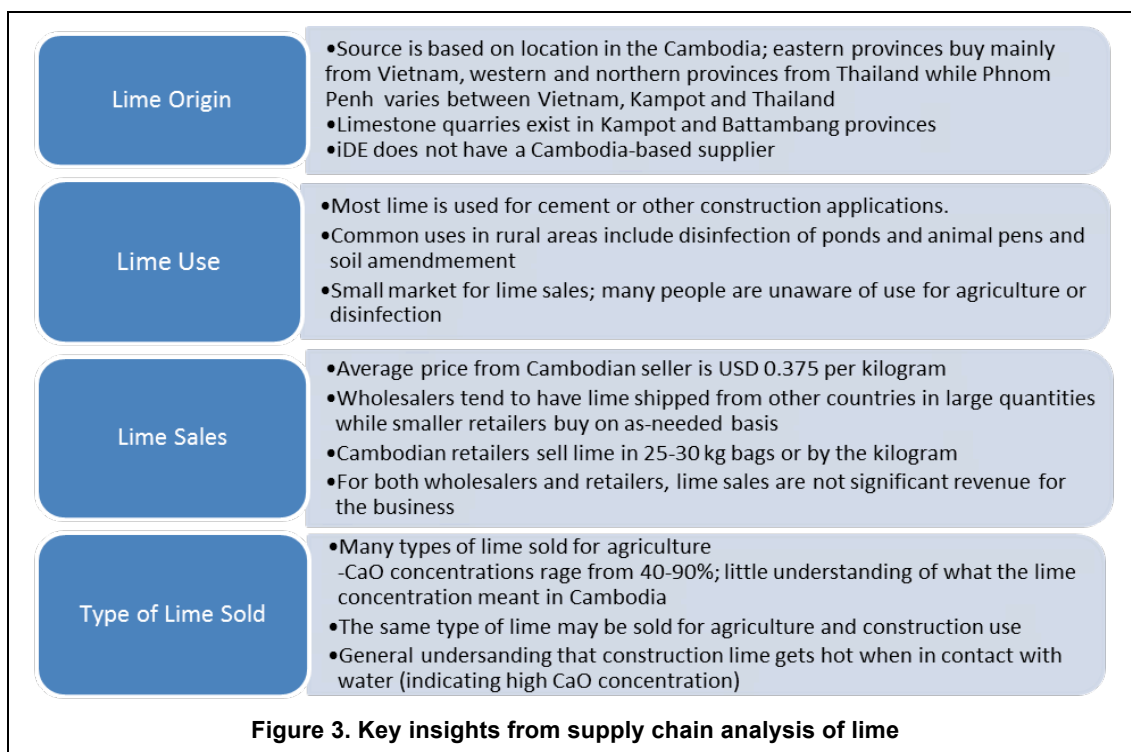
Lime Origin

•Source is based on location in the Cambodia; eastern provinces buy mainly from Vietnam, western and northern provinces from Thailand while Phnom Penh varies between Vietnam, Kampot and Thailand
•Limestone quarries exist in Kampot and Battambang provinces
•iDE does not have a Cambodia-based supplier

Lime Use

•Most lime is used for cement or other construction applications.
•Common uses in rural areas include disinfection of ponds and animal pens and soil amendmement
•Small market for lime sales; many people are unaware of use for agriculture or disinfection

Lime Sales

•Average price from Cambodian seller is USD 0.375 per kilogram
•Wholesalers tend to have lime shipped from other countries in large quantities while smaller retailers buy on as-needed basis
•Cambodian retailers sell lime in 25-30 kg bags or by the kilogram
•For both wholesalers and retailers, lime sales are not significant revenue for the business

Type of Lime Sold

•Many types of lime sold for agriculture
-CaO concentrations rage from 40-90%; little understanding of what the lime concentration meant in Cambodia
•The same type of lime may be sold for agriculture and construction use
•General undersanding that construction lime gets hot when in contact with water (indicating high CaO concentration)

Figure 3. Key insights from supply chain analysis of lime